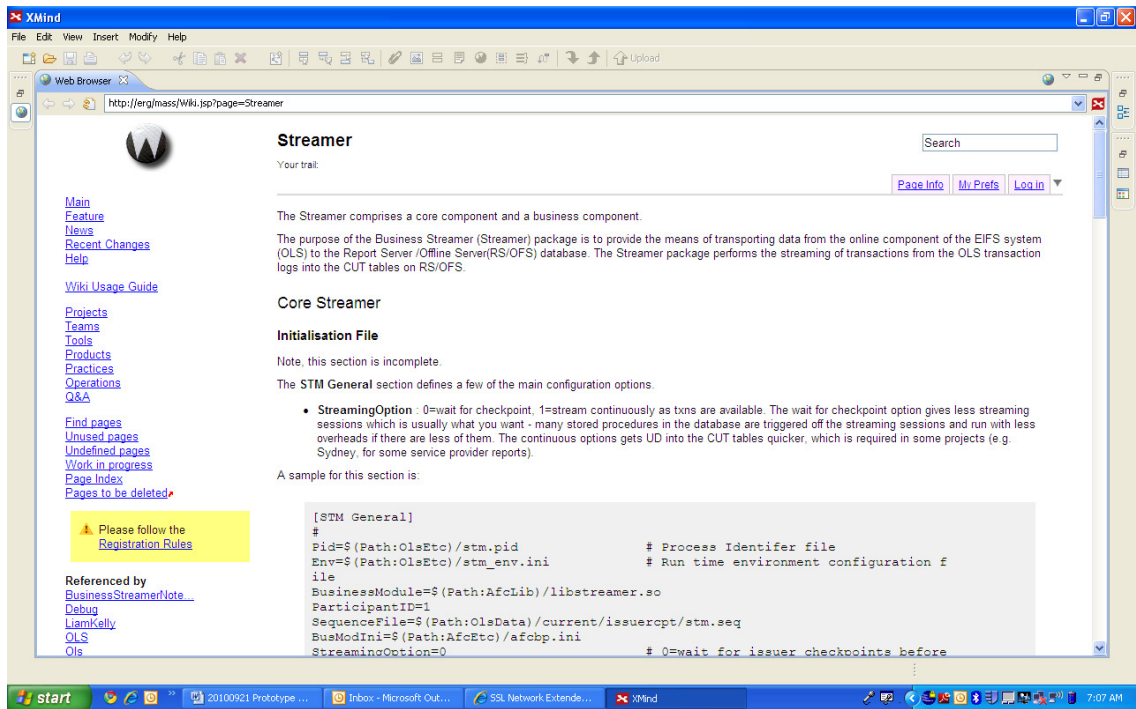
XMind

File Edit View Insert Modify Help

Upload

Web Browser

http://erg/mass/Wiki.jsp?page=Streamer

Main
Feature
News
Recent Changes
Help

Wiki Usage Guide

Projects
Teams
Tools
Products
Practices
Operations
Q&A

Find pages
Unused pages
Undefined pages
Work in progress
Page Index
Pages to be deleted

Please follow the Registration Rules

Referenced by
BusinessStreamerNote...
Debug
LiamKelly
OLS
Ols

Streamer

Your trail:

Search

Page Info My Prefs Log in

The Streamer comprises a core component and a business component.

The purpose of the Business Streamer (Streamer) package is to provide the means of transporting data from the online component of the EIFS system (OLS) to the Report Server /Offline Server(RS/OFS) database. The Streamer package performs the streaming of transactions from the OLS transaction logs into the CUT tables on RS/OFS.

Core Streamer

Initialisation File

Note, this section is incomplete.

The STM General section defines a few of the main configuration options.

• StreamingOption : 0=wait for checkpoint, 1=stream continuously as txns are available. The wait for checkpoint option gives less streaming sessions which is usually what you want - many stored procedures in the database are triggered off the streaming sessions and run with less overheads if there are less of them. The continuous options gets UD into the CUT tables quicker, which is required in some projects (e.g. Sydney, for some service provider reports).

A sample for this section is:

```
[STM General]
#
Pid=$(Path:OlsEtc)/stm.pid                # Process Identifer file
Env=$(Path:OlsEtc)/stm_env.ini            # Run time environment configuration f
ile
BusinessModule=$(Path:AfcLib)/libstreamer.so
ParticipantID=1
SequenceFile=$(Path:OlsData)/current/issuercpt/stm.seq
BusModIni=$(Path:AfcEtc)/afcbp.ini
StreamingOption=0                         # 0=wait for issuer checkpoints before
```

start 20100921 Prototype ... Inbox - Microsoft Out... SSL Network Extende... XMind 7:07 AM